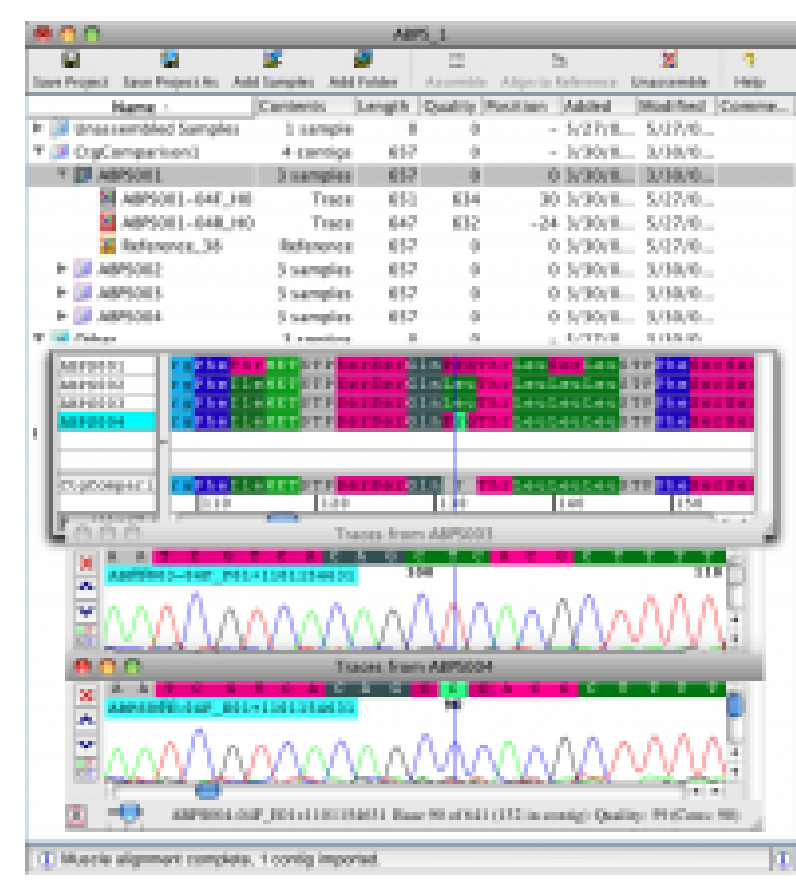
ABPS_1

Save Project | Save Project As | Add Samples | Add Folder | Assemble | Align to Reference | Unassemble | Help

| Name | Contents | Length | Quality | Position | Added | Modified | Comme... |
|---|---|---|---|---|---|---|---|
| Unassembled Samples | 1 sample | 0 | 0 | - | 5/27/0... | 5/27/0... | |
| OrgComparison2 | 4 contigs | 657 | 0 | - | 3/30/0... | 3/30/0... | |
| ABPS001 | 3 samples | 657 | 0 | 0 | 3/30/0... | 3/30/0... | |
| ABPS001-04F_H0 | Trace | 651 | 634 | 30 | 3/30/0... | 5/27/0... | |
| ABPS001-04R_H0 | Trace | 647 | 632 | -24 | 3/30/0... | 5/27/0... | |
| Reference_16 | Reference | 657 | 0 | 0 | 3/30/0... | 5/27/0... | |
| ABPS002 | 3 samples | 657 | 0 | 0 | 3/30/0... | 3/30/0... | |
| ABPS003 | 3 samples | 657 | 0 | 0 | 3/30/0... | 3/30/0... | |
| ABPS004 | 3 samples | 657 | 0 | 0 | 3/30/0... | 3/30/0... | |
| Other | 3 samples | 0 | 0 | | 5/27/0... | 3/30/0... | |

ABPS001
ABPS002
ABPS003
ABPS004
OrgComparis2

Phe Phe Ile Val Ser Ser Gln Thr Leu Ser Leu Phe Ser Ser

110 120 130 140 150

Traces from ABPS003

ABPS003-04F_P01-1101354651

150

Traces from ABPS004

ABPS004-04F_P01-1101354651

98

ABPS004-04F_P01-1101354651 Base 98 of 641 (132 in contig) Quality: 59 (Cons: 90)

Muscle alignment complete. 1 contig imported.